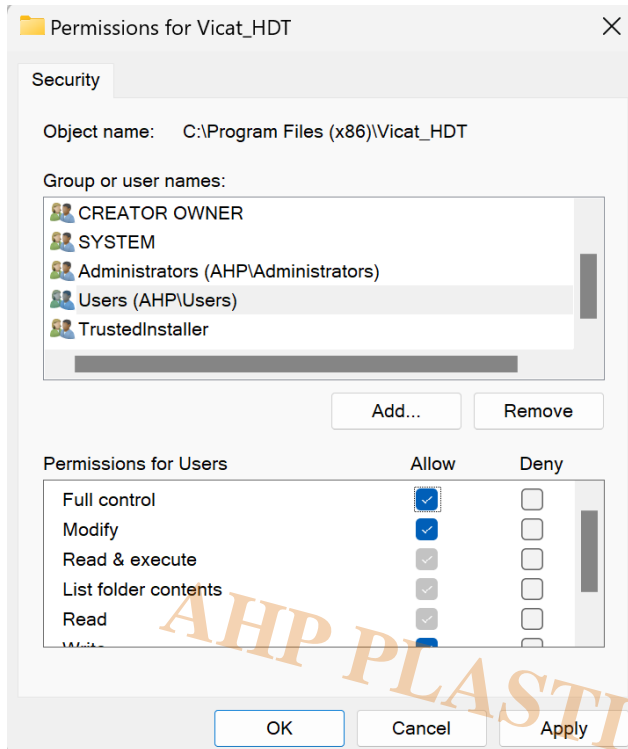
Permissions for Vicat_HDT

Security

Object name: C:\Program Files (x86)\Vicat_HDT

Group or user names:

CREATOR OWNER
SYSTEM
Administrators (AHP\Administrators)
Users (AHP\Users)
TrustedInstaller

Add...
Remove

| Permissions for Users | Allow | Deny |
|---|---|---|
| Full control | ✓ | |
| Modify | ✓ | |
| Read & execute | ✓ | |
| List folder contents | ✓ | |
| Read | ✓ | |
| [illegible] | | |

AHP PLASTI

OK
Cancel
Apply